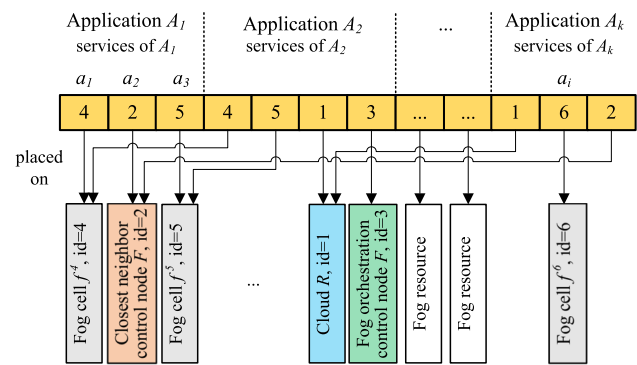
Application $A_1$
services of $A_1$

Application $A_2$
services of $A_2$

...

Application $A_k$
services of $A_k$

$a_1$ $a_2$ $a_3$ $a_i$

| 4 | 2 | 5 | 4 | 5 | 1 | 3 | ... | ... | 1 | 6 | 2 |
|---|---|---|---|---|---|---|---|---|---|---|---|

placed on

Fog cell $f^4$, id=4

Closest neighbor control node $F$, id=2

Fog cell $f^5$, id=5

...

Cloud $R$, id=1

Fog orchestration control node $F$, id=3

Fog resource

Fog resource

Fog cell $f^6$, id=6